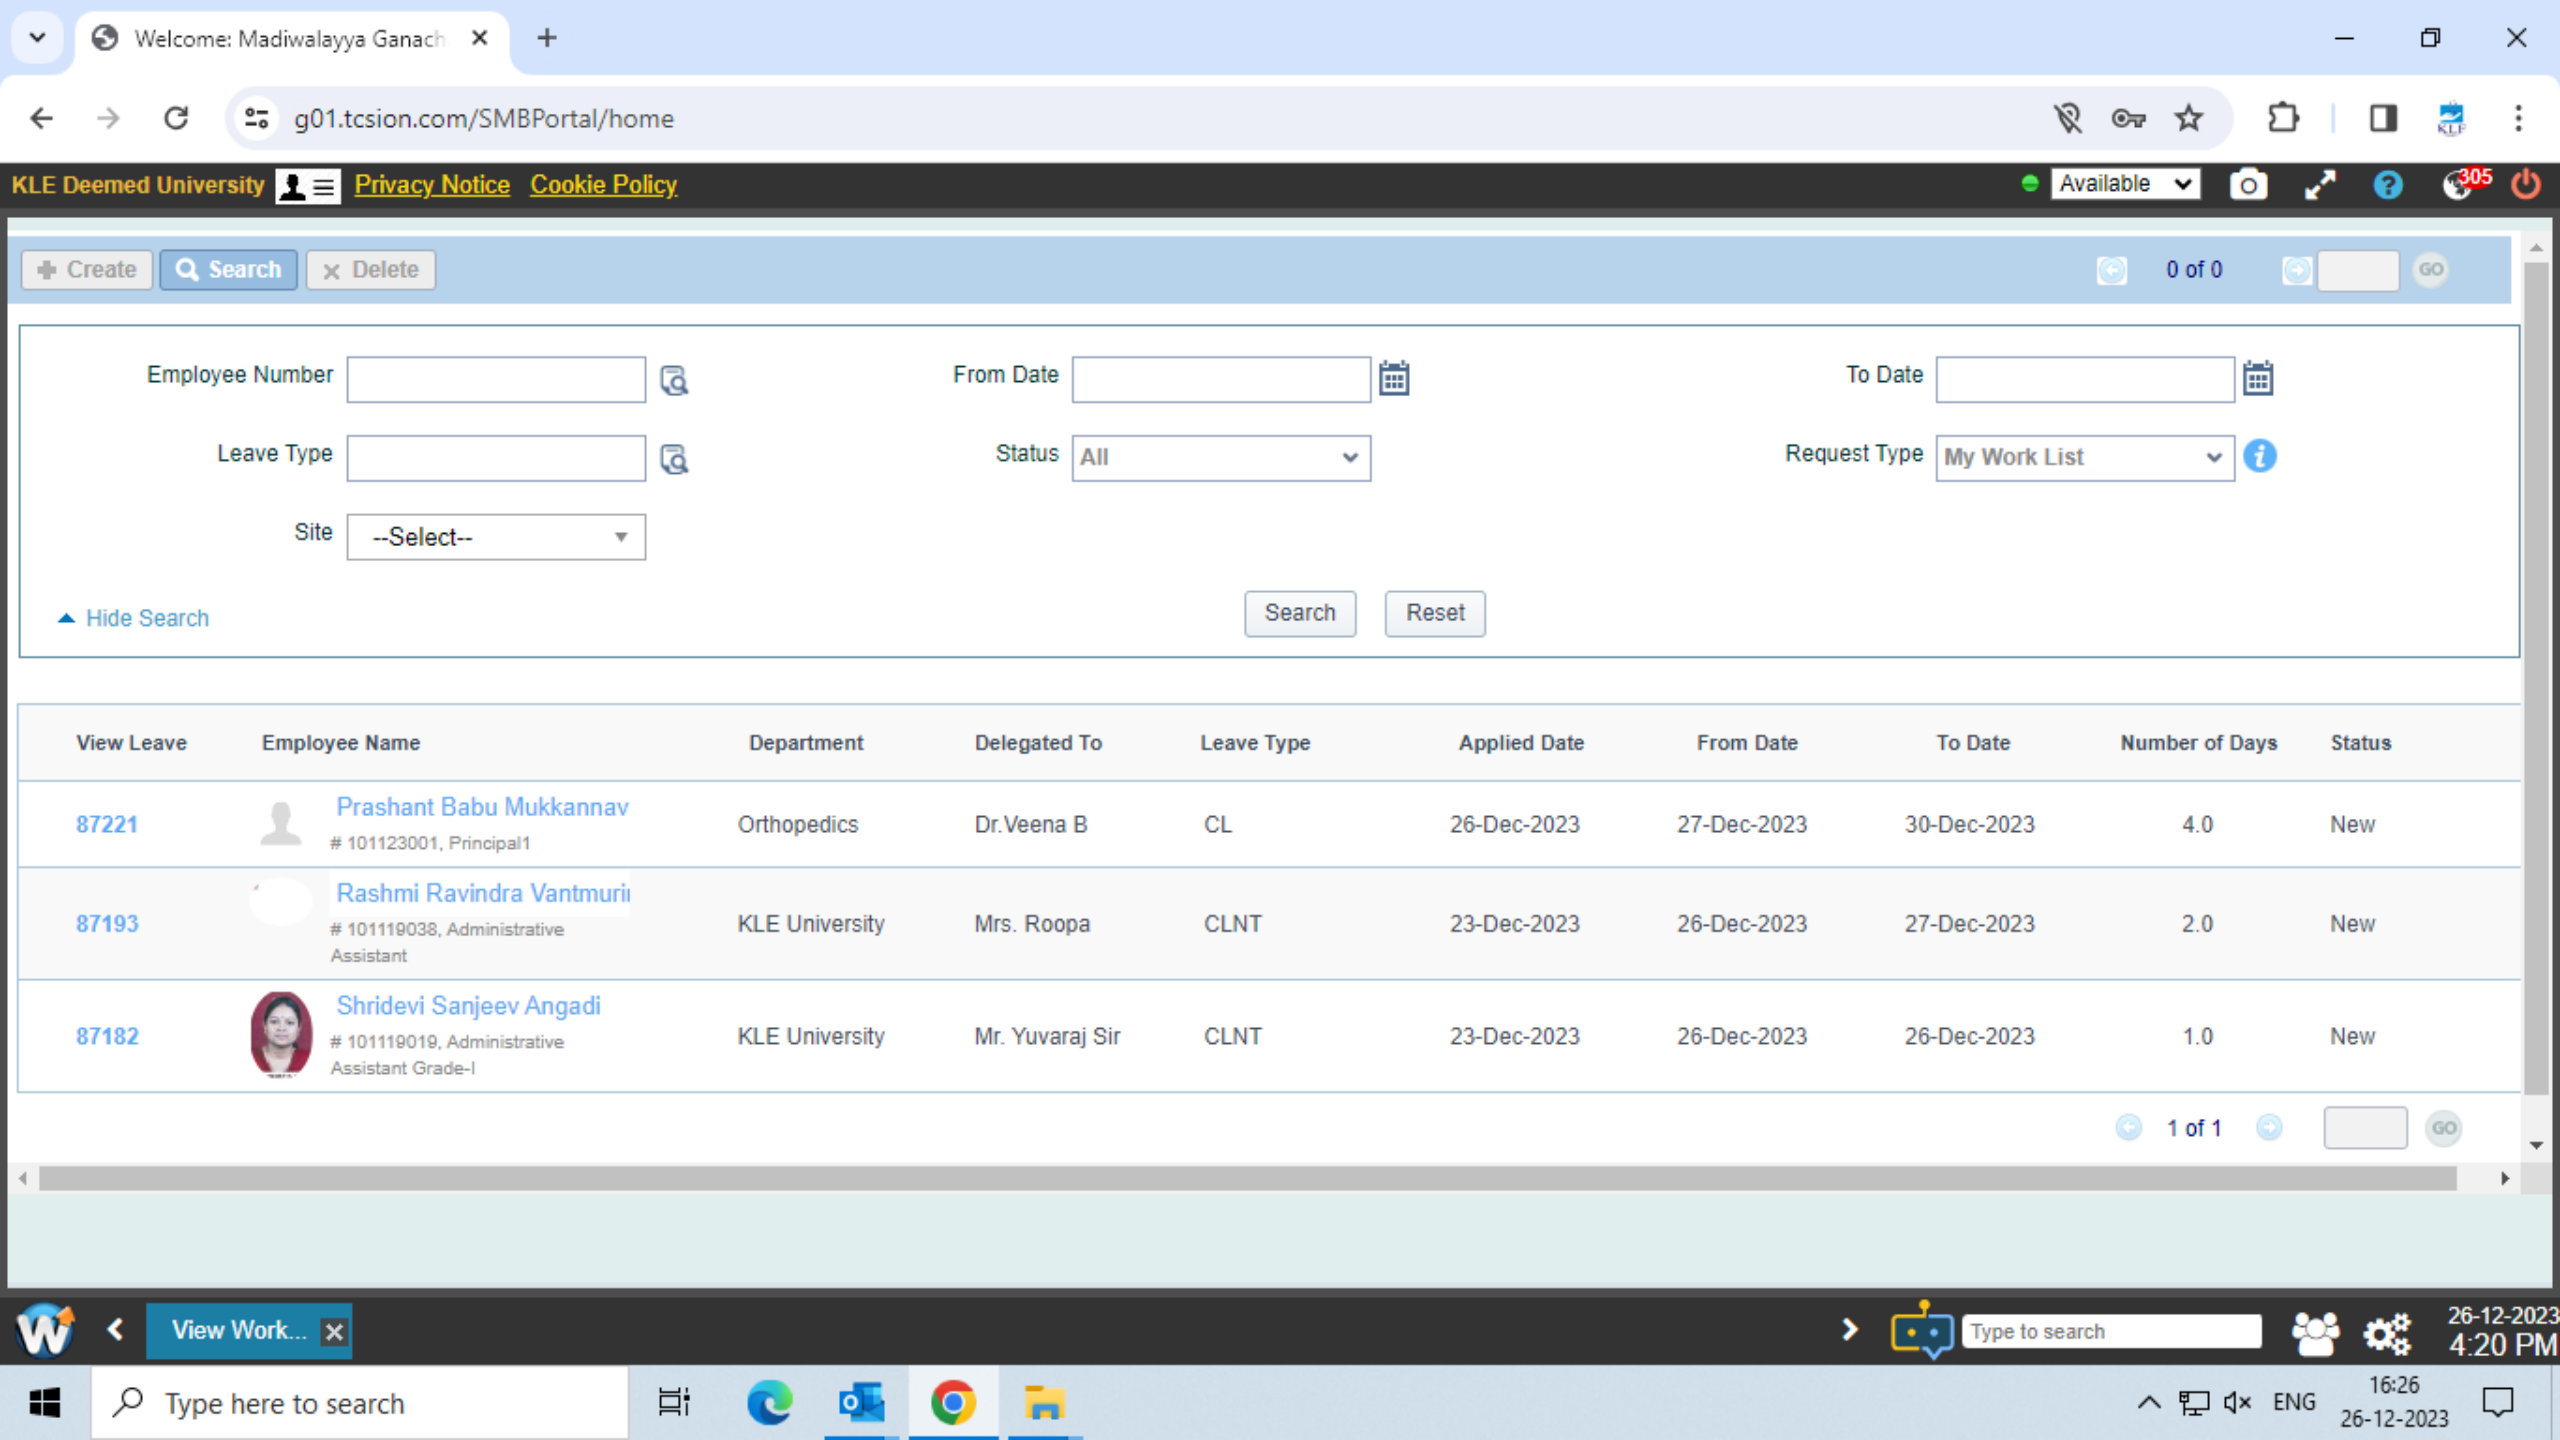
Welcome: Madiwalayya Ganach ×
g01.tcsion.com/SMBPortal/home

KLE Deemed University Privacy Notice Cookie Policy
Available
305

Create Search Delete
0 of 0
GO

Employee Number
From Date
To Date
Leave Type
Status All
Request Type My Work List
Site --Select--
Hide Search
Search Reset

| View Leave | Employee Name | Department | Delegated To | Leave Type | Applied Date | From Date | To Date | Number of Days | Status |
|---|---|---|---|---|---|---|---|---|---|
| 87221 | Prashant Babu Mukkannav # 101123001, Principal1 | Orthopedics | Dr.Veena B | CL | 26-Dec-2023 | 27-Dec-2023 | 30-Dec-2023 | 4.0 | New |
| 87193 | Rashmi Ravindra Vantmuri # 101119038, Administrative Assistant | KLE University | Mrs. Roopa | CLNT | 23-Dec-2023 | 26-Dec-2023 | 27-Dec-2023 | 2.0 | New |
| 87182 | Shridevi Sanjeev Angadi # 101119019, Administrative Assistant Grade-I | KLE University | Mr. Yuvaraj Sir | CLNT | 23-Dec-2023 | 26-Dec-2023 | 26-Dec-2023 | 1.0 | New |

1 of 1
GO

View Work...
Type to search
26-12-2023
4:20 PM
Type here to search
ENG
16:26
26-12-2023